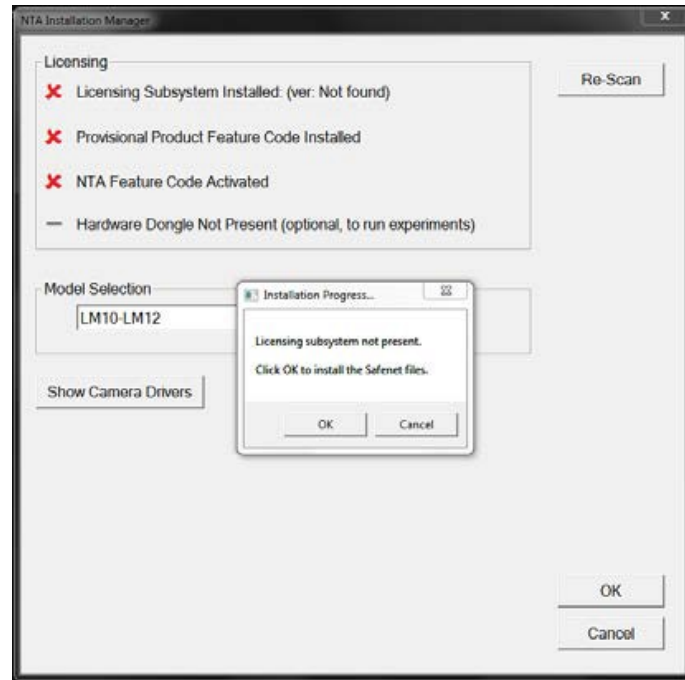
NTA Installation Manager

Licensing

Licensing Subsystem Installed: (ver: Not found)

Provisional Product Feature Code Installed

NTA Feature Code Activated

— Hardware Dongle Not Present (optional, to run experiments)

Re-Scan

Model Selection

LM10-LM12

Show Camera Drivers

Installation Progress...

Licensing subsystem not present.

Click OK to install the Safenet files.

OK

Cancel

OK

Cancel